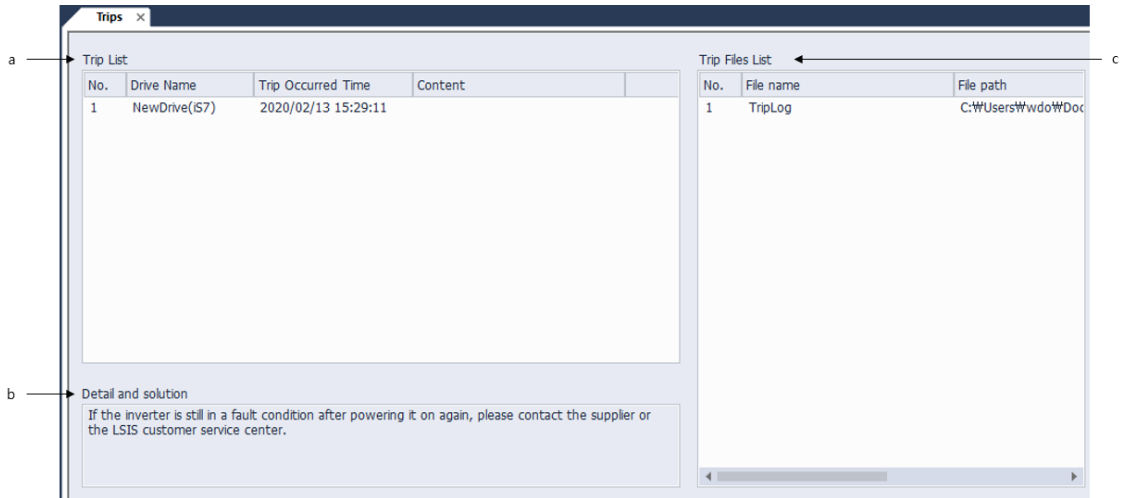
Trips ×

a

Trip List

| No. | Drive Name | Trip Occurred Time | Content |
|---|---|---|---|
| 1 | NewDrive(iS7) | 2020/02/13 15:29:11 | |

b

Detail and solution

If the inverter is still in a fault condition after powering it on again, please contact the supplier or the LSIS customer service center.

Trip Files List

c

| No. | File name | File path |
|---|---|---|
| 1 | TripLog | C:₩Users₩wdo₩Doc |